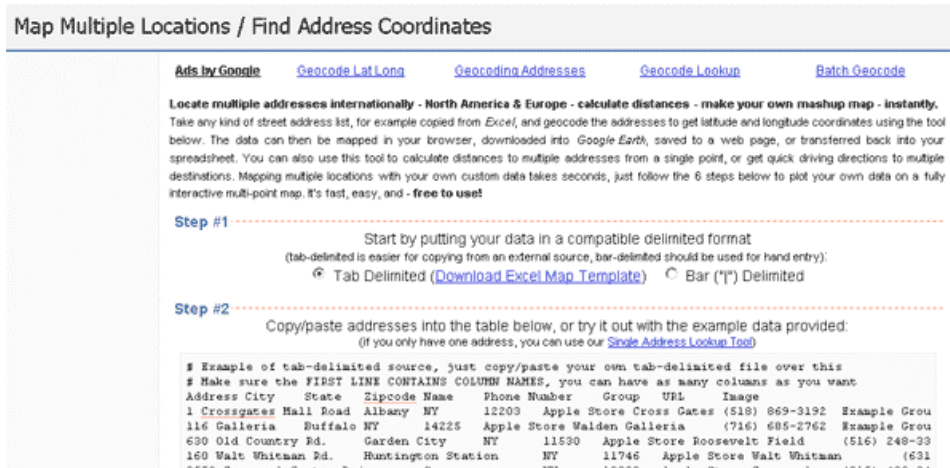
Map Multiple Locations / Find Address Coordinates

Ads by Google Geocode Lat Long Geocoding Addresses Geocode Lookup Batch Geocode

Locate multiple addresses internationally - North America & Europe - calculate distances - make your own mashup map - instantly. Take any kind of street address list, for example copied from Excel, and geocode the addresses to get latitude and longitude coordinates using the tool below. The data can then be mapped in your browser, downloaded into Google Earth, saved to a web page, or transferred back into your spreadsheet. You can also use this tool to calculate distances to multiple addresses from a single point, or get quick driving directions to multiple destinations. Mapping multiple locations with your own custom data takes seconds, just follow the 6 steps below to plot your own data on a fully interactive multi-point map. It's fast, easy, and - free to use!

Step #1

Start by putting your data in a compatible delimited format
(tab-delimited is easier for copying from an external source, bar-delimited should be used for hand entry):
Tab Delimited (Download Excel Map Template) Bar ("|") Delimited

Step #2

Copy/paste addresses into the table below, or try it out with the example data provided:
(if you only have one address, you can use our Single Address Lookup Tool)

# Example of tab-delimited source, just copy/paste your own tab-delimited file over this
# Make sure the FIRST LINE CONTAINS COLUMN NAMES, you can have as many columns as you want
Address City State Zipcode Name Phone Number Group URL Image
1 Crossgates Mall Road Albany NY 12203 Apple Store Cross Gates (518) 869-3192 Example Grou
116 Galleria Buffalo NY 14225 Apple Store Walden Galleria (716) 685-2762 Example Grou
630 Old Country Rd. Garden City NY 11530 Apple Store Roosevelt Field (516) 248-33
160 Walt Whitman Rd. Huntington Station NY 11746 Apple Store Walt Whitman (631
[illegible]